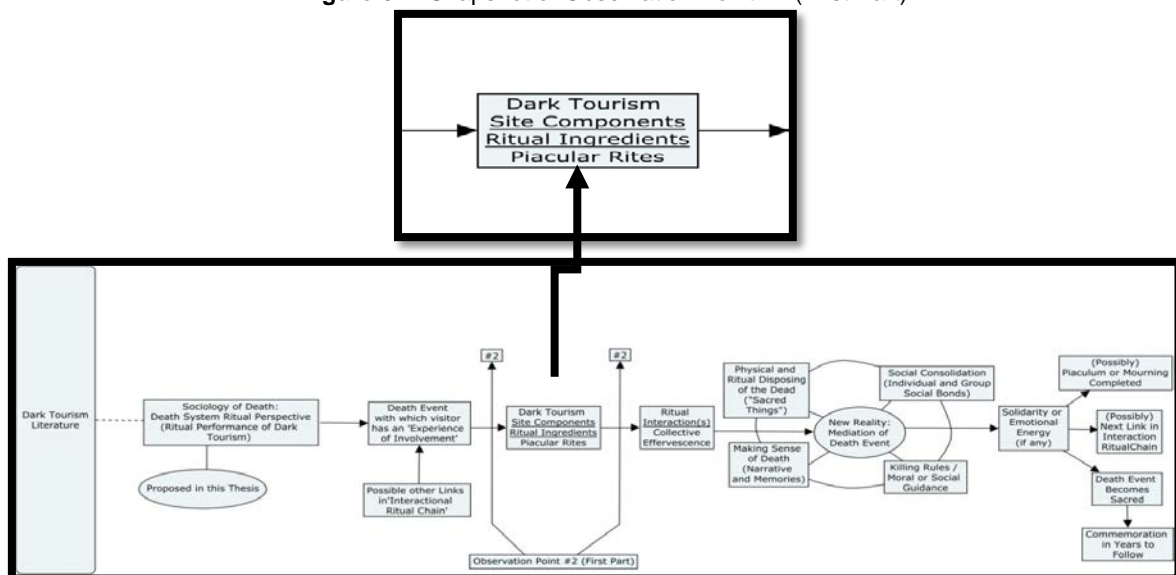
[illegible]

Dark Tourism
Site Components
Ritual Ingredients
Piacular Rites

Dark Tourism Literature

Sociology of Death: Death System Ritual Perspective (Ritual Performance of Dark Tourism)

Proposed in this Thesis

Death Event with which visitor has an 'Experience of Involvement'

Possible other Links in'Interactional Ritual Chain'

#2

#2

Dark Tourism Site Components Ritual Ingredients Piacular Rites

Observation Point #2 (First Part)

Ritual Interaction(s) Collective Effervescence

Physical and Ritual Disposing of the Dead ("Sacred Things")

Social Consolidation (Individual and Group Social Bonds)

New Reality: Mediation of Death Event

Making Sense of Death (Narrative and Memories)

Killing Rules / Moral or Social Guidance

Solidarity or Emotional Energy (if any)

(Possibly) Piaculum or Mourning Completed

(Possibly) Next Link in Interaction RitualChain

Death Event Becomes Sacred

Commemoration in Years to Follow